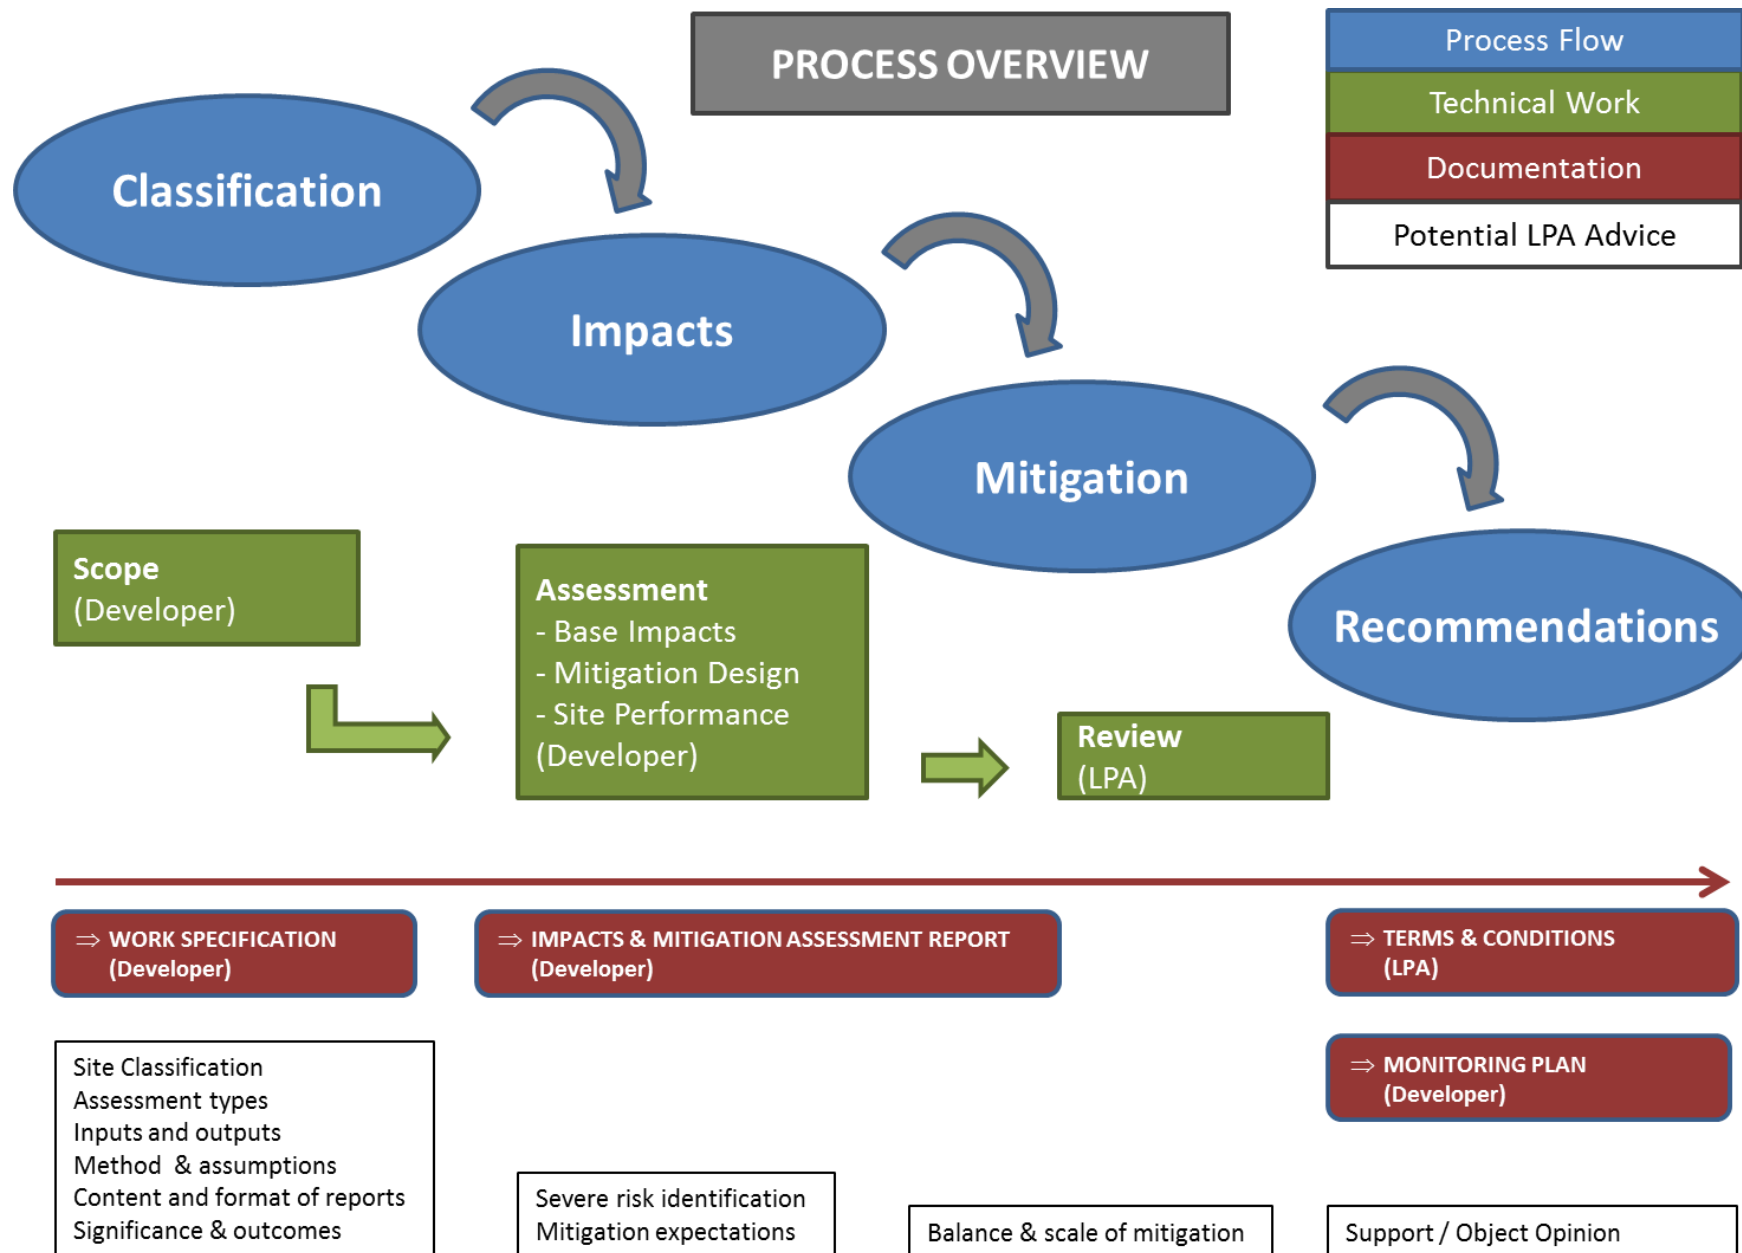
PROCESS OVERVIEW

Process Flow
Technical Work
Documentation
Potential LPA Advice

Classification

Impacts

Mitigation

Recommendations

Scope
(Developer)

Assessment
- Base Impacts
- Mitigation Design
- Site Performance
(Developer)

Review
(LPA)

⇒ WORK SPECIFICATION (Developer)

⇒ IMPACTS & MITIGATION ASSESSMENT REPORT (Developer)

⇒ TERMS & CONDITIONS (LPA)

⇒ MONITORING PLAN (Developer)

Site Classification
Assessment types
Inputs and outputs
Method & assumptions
Content and format of reports
Significance & outcomes

Severe risk identification
Mitigation expectations

Balance & scale of mitigation

Support / Object Opinion